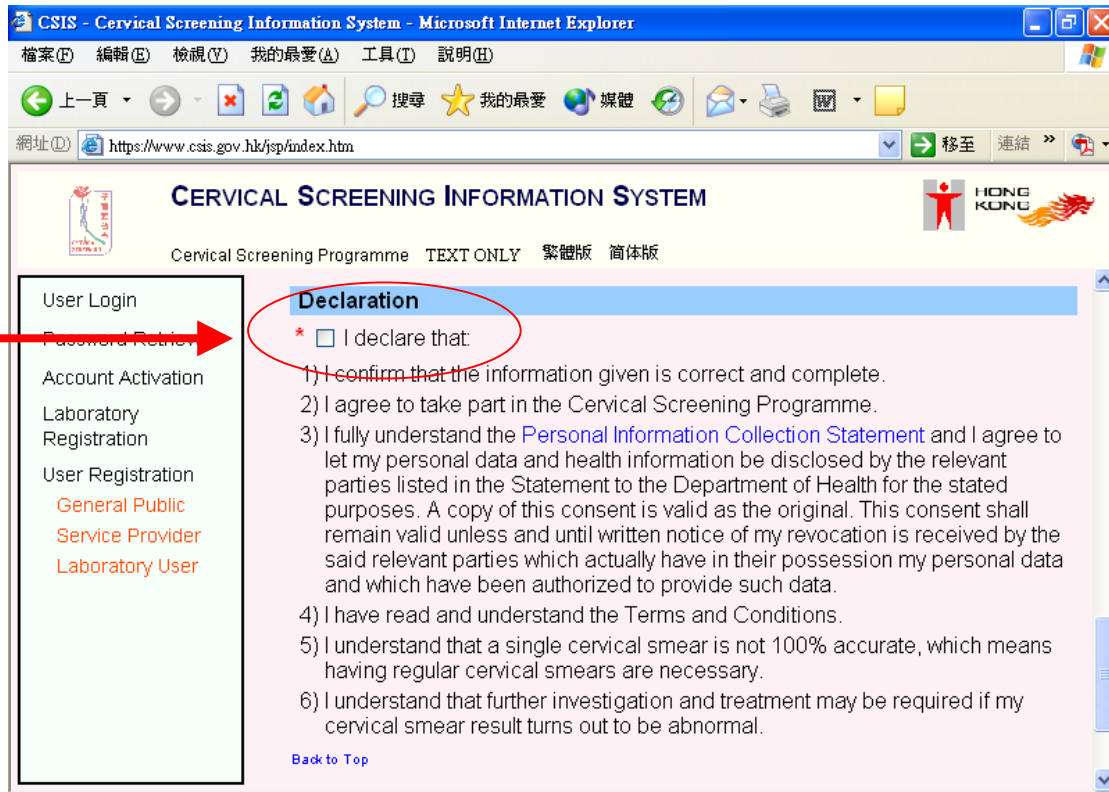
CSIS - Cervical Screening Information System - Microsoft Internet Explorer

檔案(F) 編輯(E) 檢視(V) 我的最愛(A) 工具(T) 說明(H)

上一頁 搜尋 我的最愛 媒體

網址(D) https://www.csis.gov.hk/jsp/index.htm 移至 連結

CERVICAL SCREENING INFORMATION SYSTEM

HONG KONG

Cervical Screening Programme TEXT ONLY 繁體版 简体版

User Login
Password Retriev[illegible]
Account Activation
Laboratory Registration
User Registration
General Public
Service Provider
Laboratory User

Declaration

* I declare that:

1) I confirm that the information given is correct and complete.
2) I agree to take part in the Cervical Screening Programme.
3) I fully understand the Personal Information Collection Statement and I agree to let my personal data and health information be disclosed by the relevant parties listed in the Statement to the Department of Health for the stated purposes. A copy of this consent is valid as the original. This consent shall remain valid unless and until written notice of my revocation is received by the said relevant parties which actually have in their possession my personal data and which have been authorized to provide such data.
4) I have read and understand the Terms and Conditions.
5) I understand that a single cervical smear is not 100% accurate, which means having regular cervical smears are necessary.
6) I understand that further investigation and treatment may be required if my cervical smear result turns out to be abnormal.

Back to Top